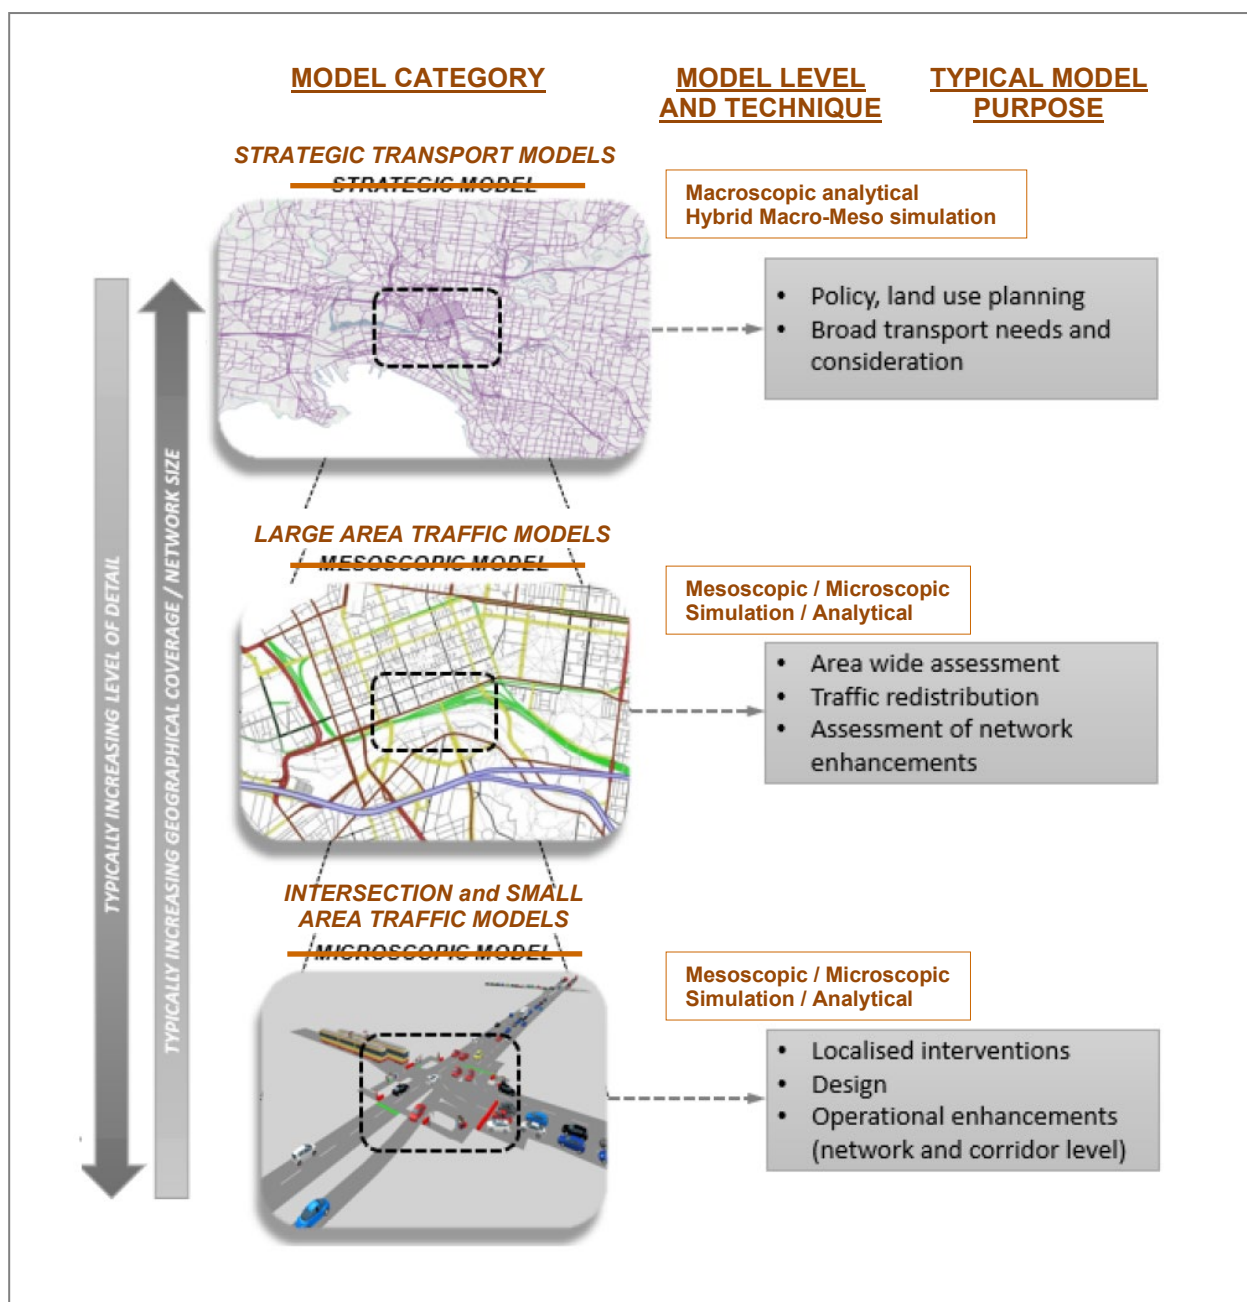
MODEL CATEGORY

MODEL LEVEL AND TECHNIQUE

TYPICAL MODEL PURPOSE

STRATEGIC TRANSPORT MODELS

STRATEGIC MODEL

Macroscopic analytical
Hybrid Macro-Meso simulation

- Policy, land use planning
- Broad transport needs and consideration

LARGE AREA TRAFFIC MODELS

MESOSCOPIC MODEL

Mesoscopic / Microscopic
Simulation / Analytical

- Area wide assessment
- Traffic redistribution
- Assessment of network enhancements

INTERSECTION and SMALL AREA TRAFFIC MODELS

MICROSCOPIC MODEL

Mesoscopic / Microscopic
Simulation / Analytical

- Localised interventions
- Design
- Operational enhancements (network and corridor level)

TYPICALLY INCREASING LEVEL OF DETAIL

TYPICALLY INCREASING GEOGRAPHICAL COVERAGE / NETWORK SIZE